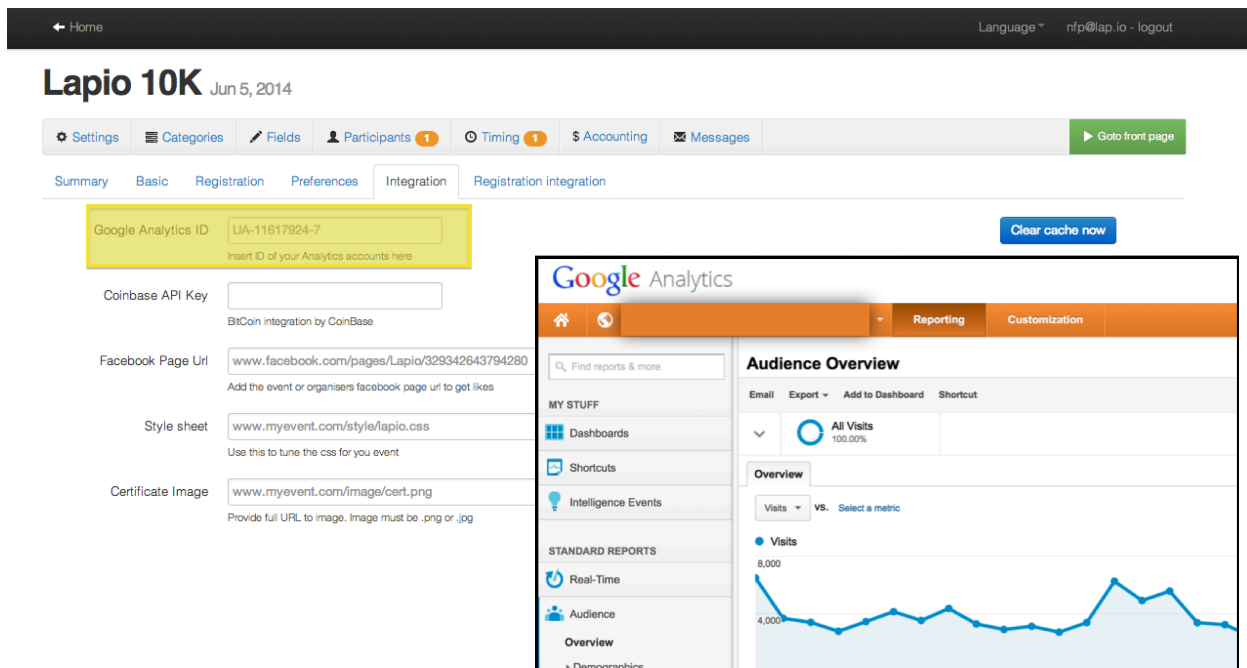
Home

Language nfp@lap.io - logout

Lapio 10K Jun 5, 2014

Settings Categories Fields Participants 1 Timing 1 $ Accounting Messages

Goto front page

Summary Basic Registration Preferences Integration Registration integration

Google Analytics ID UA-11617924-7
Insert ID of your Analytics accounts here

Clear cache now

Coinbase API Key
BitCoin integration by CoinBase

Facebook Page Url www.facebook.com/pages/Lapio/329342643794280
Add the event or organisers facebook page url to get likes

Style sheet www.myevent.com/style/lapio.css
Use this to tune the css for you event

Certificate Image www.myevent.com/image/cert.png
Provide full URL to image. Image must be .png or .jpg

Google Analytics

Reporting Customization

Find reports & more

MY STUFF

Dashboards

Shortcuts

Intelligence Events

STANDARD REPORTS

Real-Time

Audience

Overview

Demographics

Audience Overview

Email Export Add to Dashboard Shortcut

All Visits
100.00%

Overview

Visits vs. Select a metric

Visits

8,000

4,000